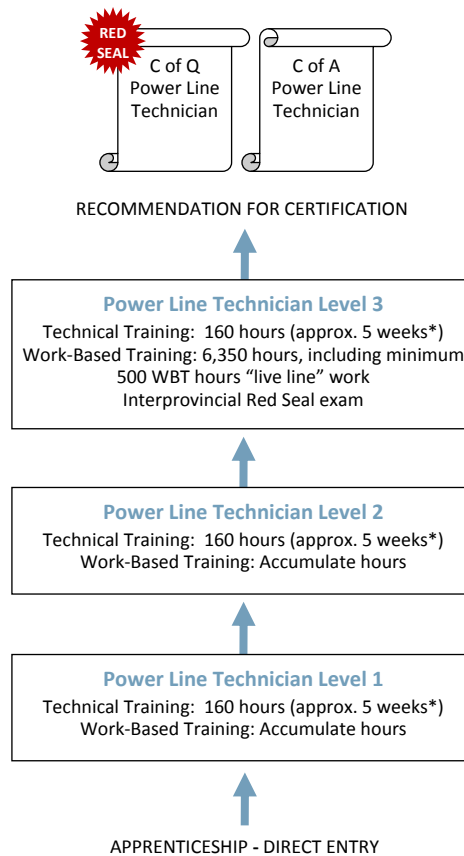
RED SEAL

C of Q
Power Line
Technician

C of A
Power Line
Technician

RECOMMENDATION FOR CERTIFICATION

Power Line Technician Level 3
Technical Training: 160 hours (approx. 5 weeks*)
Work-Based Training: 6,350 hours, including minimum
500 WBT hours "live line" work
Interprovincial Red Seal exam

Power Line Technician Level 2
Technical Training: 160 hours (approx. 5 weeks*)
Work-Based Training: Accumulate hours

Power Line Technician Level 1
Technical Training: 160 hours (approx. 5 weeks*)
Work-Based Training: Accumulate hours

APPRENTICESHIP - DIRECT ENTRY